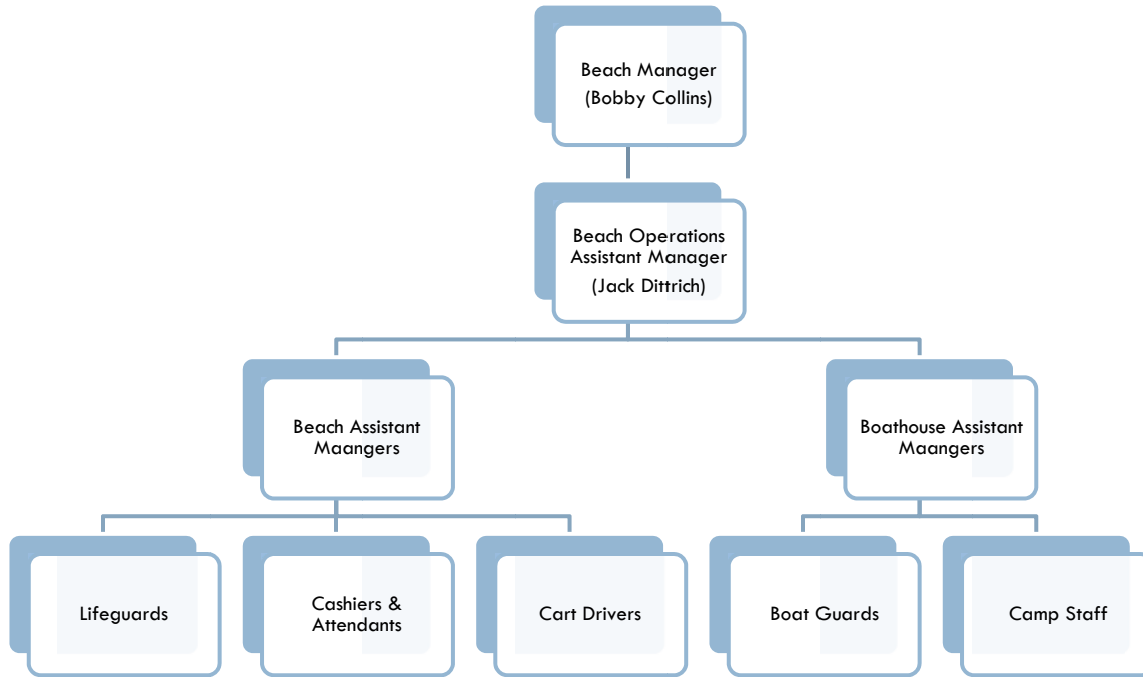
Beach Manager
(Bobby Collins)

Beach Operations Assistant Manager
(Jack Dittrich)

Beach Assistant Maangers

Boathouse Assistant Maangers

Lifeguards

Cashiers & Attendants

Cart Drivers

Boat Guards

Camp Staff